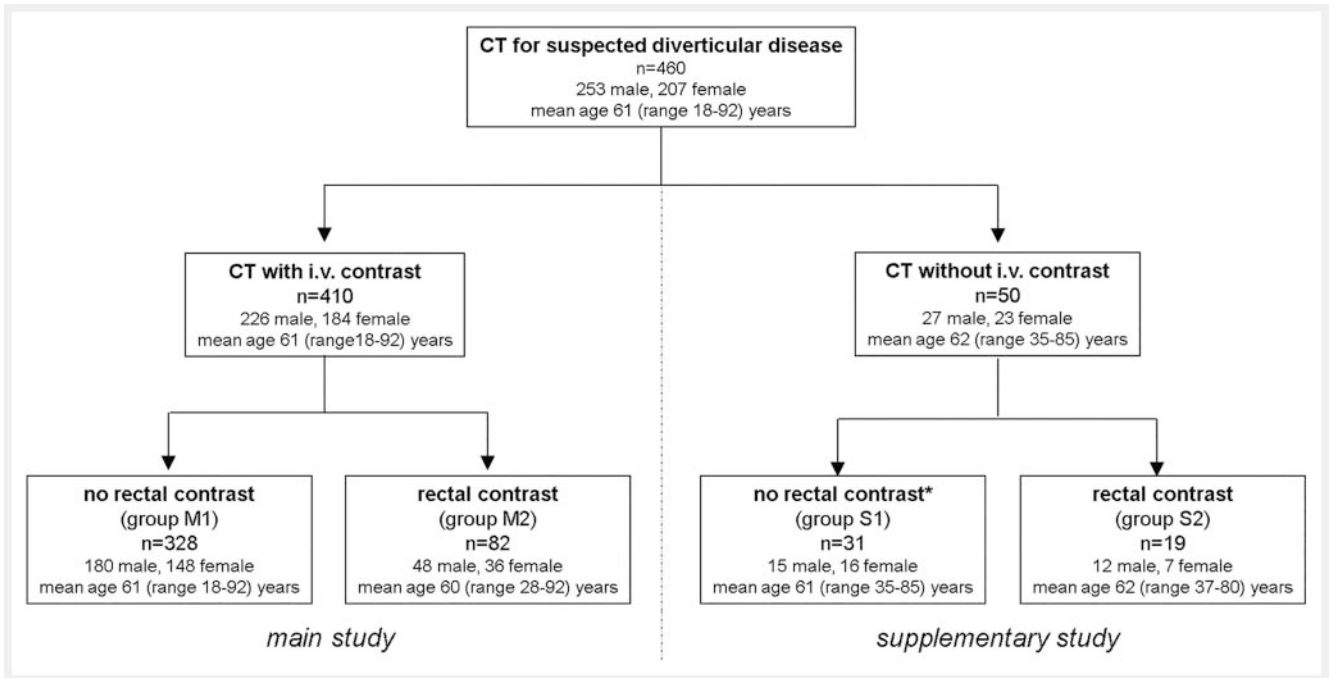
CT for suspected diverticular disease
n=460
253 male, 207 female
mean age 61 (range 18-92) years

CT with i.v. contrast
n=410
226 male, 184 female
mean age 61 (range18-92) years

CT without i.v. contrast
n=50
27 male, 23 female
mean age 62 (range 35-85) years

no rectal contrast
(group M1)
n=328
180 male, 148 female
mean age 61 (range 18-92) years

rectal contrast
(group M2)
n=82
48 male, 36 female
mean age 60 (range 28-92) years

no rectal contrast*
(group S1)
n=31
15 male, 16 female
mean age 61 (range 35-85) years

rectal contrast
(group S2)
n=19
12 male, 7 female
mean age 62 (range 37-80) years

main study

supplementary study